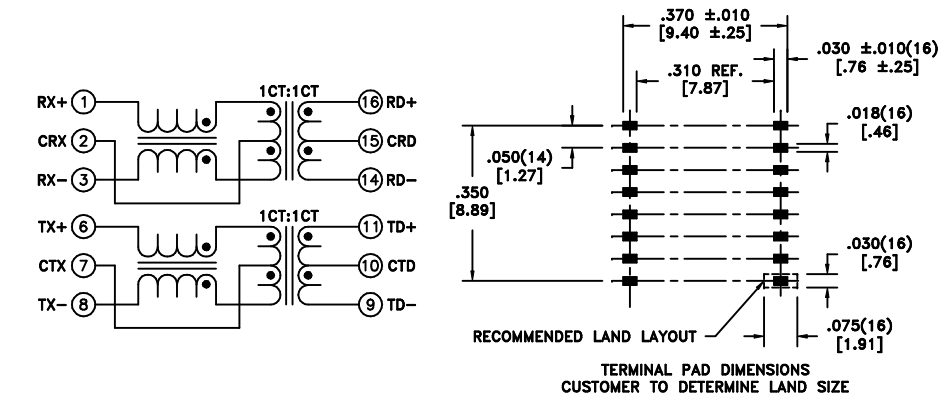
RX+ 1
CRX 2
RX− 3
1CT:1CT
16 RD+
15 CRD
14 RD−
TX+ 6
CTX 7
TX− 8
1CT:1CT
11 TD+
10 CTD
9 TD−

.370 ±.010
[9.40 ±.25]
.030 ±.010(16)
[.76 ±.25]
.310 REF.
[7.87]
.018(16)
[.46]
.050(14)
[1.27]
.350
[8.89]
.030(16)
[.76]
RECOMMENDED LAND LAYOUT
.075(16)
[1.91]
TERMINAL PAD DIMENSIONS
CUSTOMER TO DETERMINE LAND SIZE